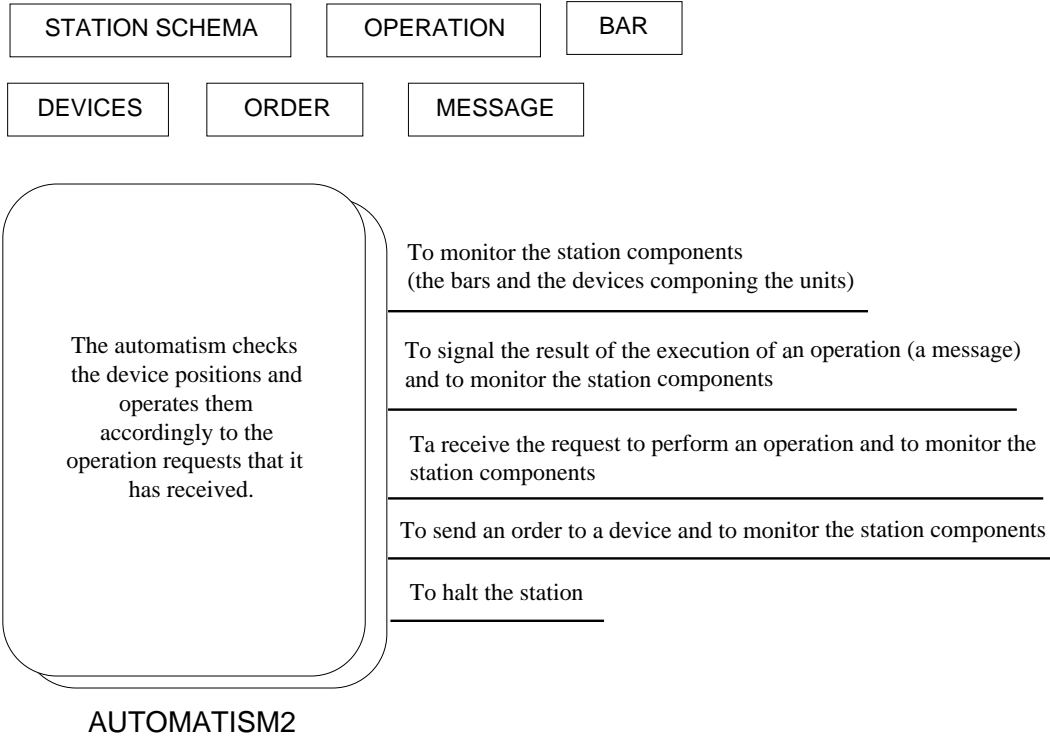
STATION SCHEMA

OPERATION

BAR

DEVICES

ORDER

MESSAGE

The automatism checks the device positions and operates them accordingly to the operation requests that it has received.

To monitor the station components
(the bars and the devices componing the units)

To signal the result of the execution of an operation (a message) and to monitor the station components

Ta receive the request to perform an operation and to monitor the station components

To send an order to a device and to monitor the station components

To halt the station

AUTOMATISM2